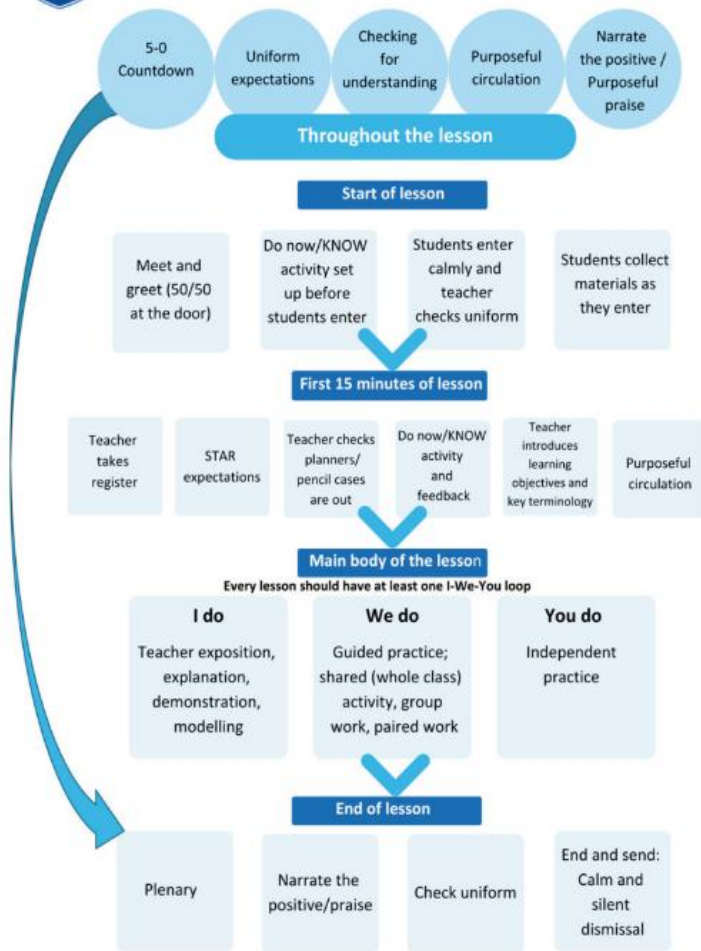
5-0 Countdown

Uniform expectations

Checking for understanding

Purposeful circulation

Narrate the positive / Purposeful praise

Throughout the lesson

Start of lesson

Meet and greet (50/50 at the door)

Do now/KNOW activity set up before students enter

Students enter calmly and teacher checks uniform

Students collect materials as they enter

First 15 minutes of lesson

Teacher takes register

STAR expectations

Teacher checks planners/ pencil cases are out

Do now/KNOW activity and feedback

Teacher introduces learning objectives and key terminology

Purposeful circulation

Main body of the lesson

Every lesson should have at least one I-We-You loop

I do

Teacher exposition, explanation, demonstration, modelling

We do

Guided practice; shared (whole class) activity, group work, paired work

You do

Independent practice

End of lesson

Plenary

Narrate the positive/praise

Check uniform

End and send: Calm and silent dismissal